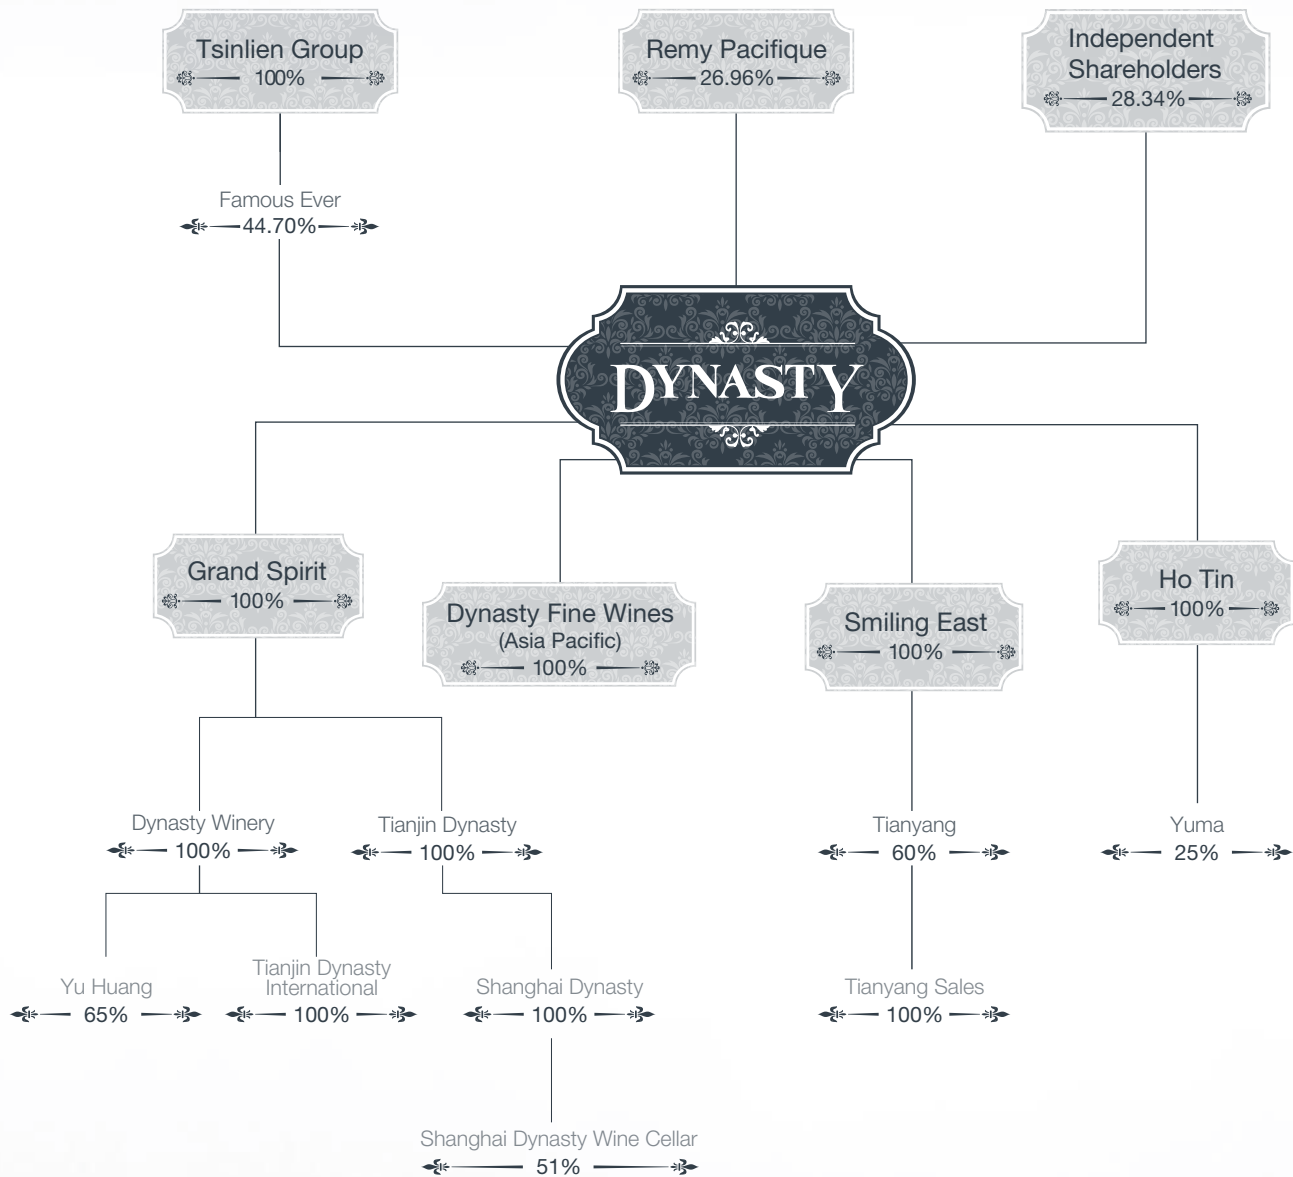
Tsinlien Group
100%

Remy Pacifique
26.96%

Independent Shareholders
28.34%

Famous Ever
44.70%

DYNASTY

Grand Spirit
100%

Dynasty Fine Wines
(Asia Pacific)
100%

Smiling East
100%

Ho Tin
100%

Dynasty Winery
100%

Tianjin Dynasty
100%

Tianyang
60%

Yuma
25%

Yu Huang
65%

Tianjin Dynasty International
100%

Shanghai Dynasty
100%

Tianyang Sales
100%

Shanghai Dynasty Wine Cellar
51%